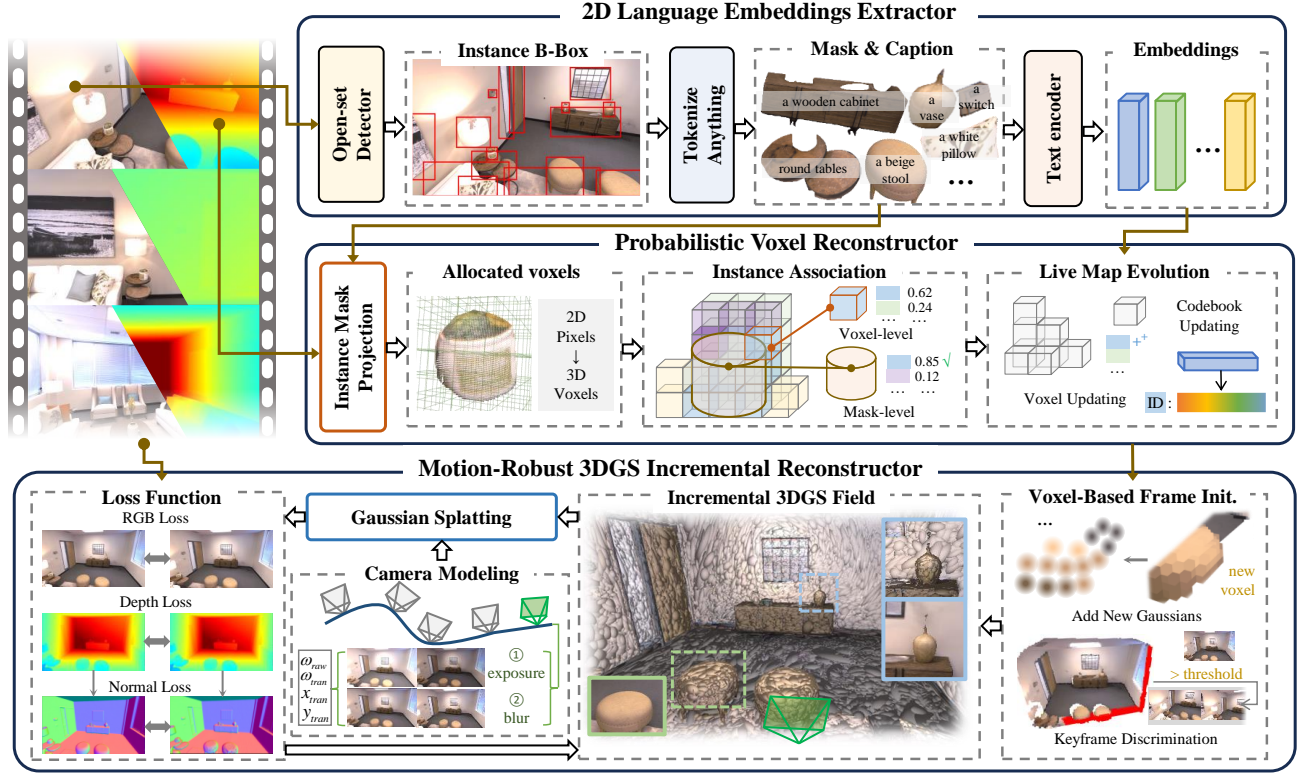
2D Language Embeddings Extractor

Open-set Detector

Instance B-Box

Tokenize Anything

Mask & Caption

a wooden cabinet

a vase

a switch

a white pillow

round tables

a beige stool

...

Text encoder

Embeddings

...

Probabilistic Voxel Reconstructor

Instance Mask Projection

Allocated voxels

2D Pixels ↓ 3D Voxels

Instance Association

0.62
0.24
...

Voxel-level

0.85 √
0.12
...

Mask-level

Live Map Evolution

Codebook Updating

+

...

Voxel Updating

ID :

Motion-Robust 3DGS Incremental Reconstructor

Loss Function

RGB Loss

Depth Loss

Normal Loss

Gaussian Splatting

Camera Modeling

$\omega_{raw}$
$\omega_{tran}$
$x_{tran}$
$y_{tran}$

① exposure

② blur

Incremental 3DGS Field

Voxel-Based Frame Init.

...

new voxel

Add New Gaussians

> threshold

Keyframe Discrimination